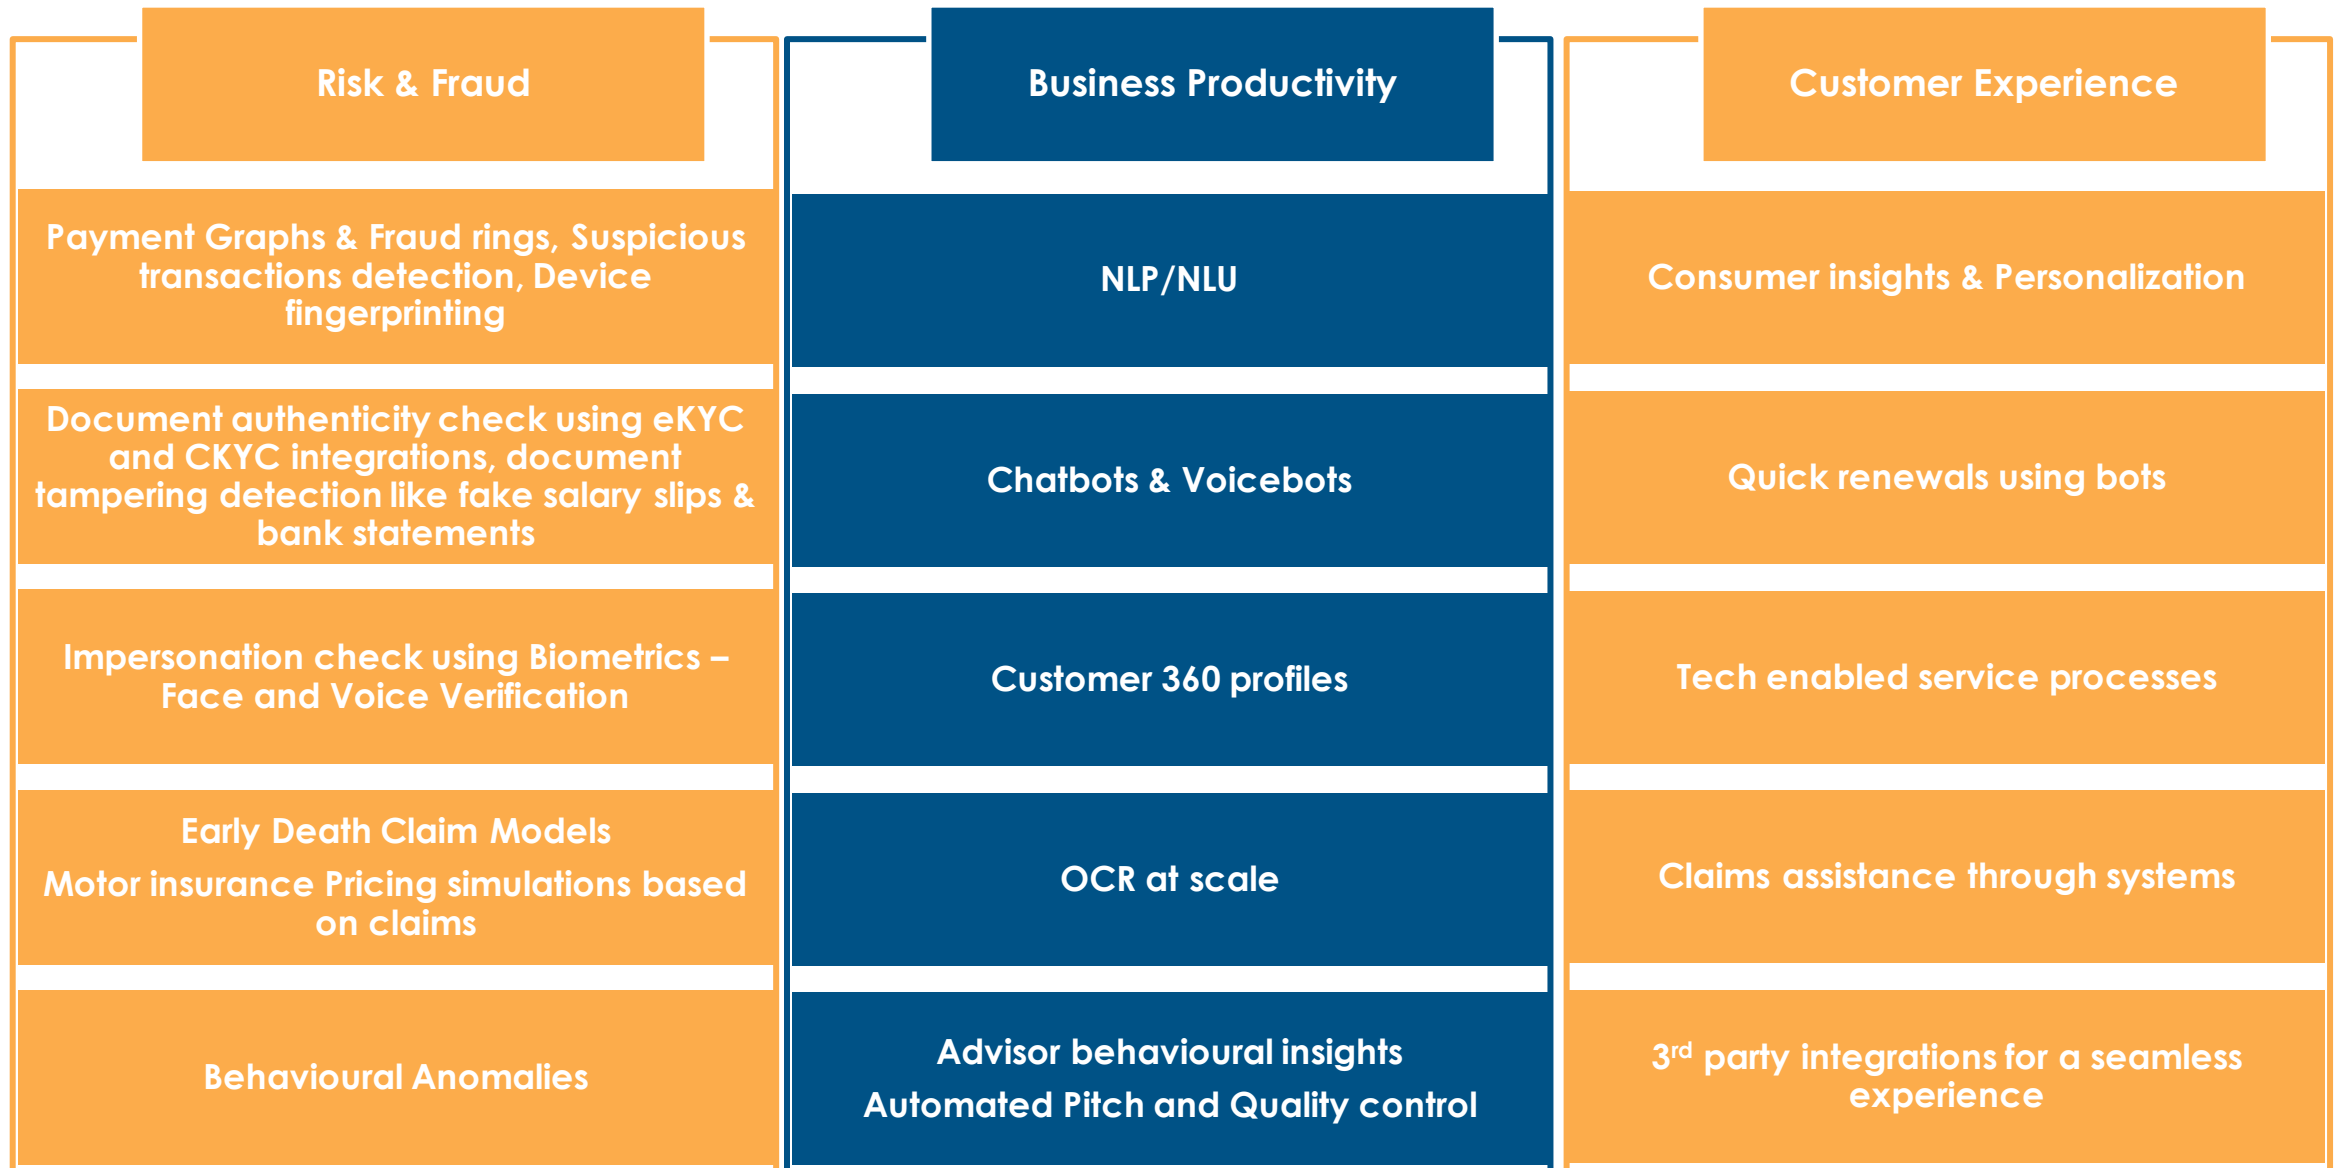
Risk & Fraud

Payment Graphs & Fraud rings, Suspicious transactions detection, Device fingerprinting

Document authenticity check using eKYC and CKYC integrations, document tampering detection like fake salary slips & bank statements

Impersonation check using Biometrics – Face and Voice Verification

Early Death Claim Models

Motor insurance Pricing simulations based on claims

Behavioural Anomalies

Business Productivity

NLP/NLU

Chatbots & Voicebots

Customer 360 profiles

OCR at scale

Advisor behavioural insights

Automated Pitch and Quality control

Customer Experience

Consumer insights & Personalization

Quick renewals using bots

Tech enabled service processes

Claims assistance through systems

3$^{rd}$ party integrations for a seamless experience